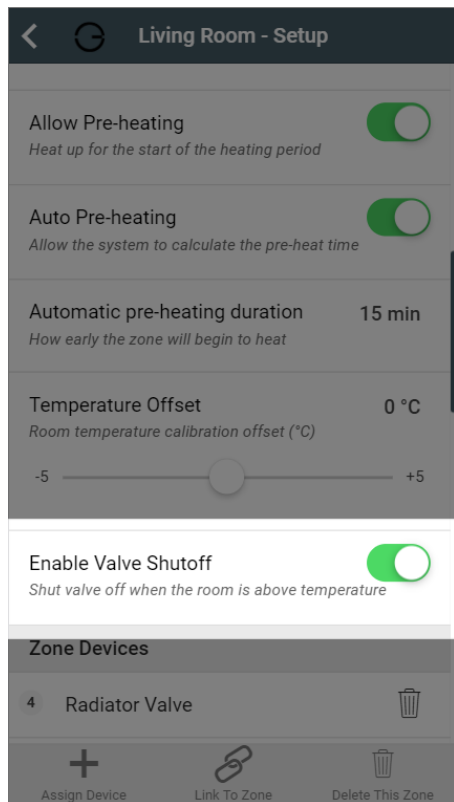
Living Room - Setup

Allow Pre-heating
Heat up for the start of the heating period

Auto Pre-heating
Allow the system to calculate the pre-heat time

Automatic pre-heating duration 15 min
How early the zone will begin to heat

Temperature Offset 0 °C
Room temperature calibration offset (°C)

-5 +5

Enable Valve Shutoff
Shut valve off when the room is above temperature

Zone Devices

4 Radiator Valve

Assign Device
Link To Zone
Delete This Zone